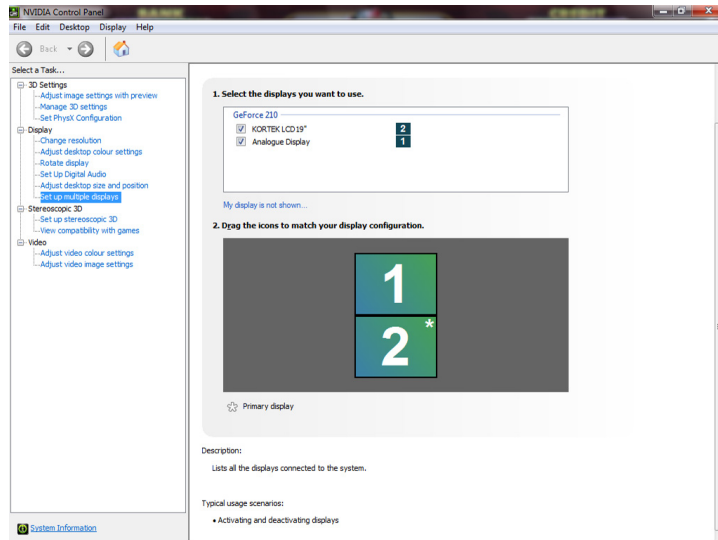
NVIDIA Control Panel

File Edit Desktop Display Help

Back

Select a Task...

3D Settings
Adjust image settings with preview
Manage 3D settings
Set PhysX Configuration
Display
Change resolution
Adjust desktop colour settings
Rotate display
Set Up Digital Audio
Adjust desktop size and position
Set up multiple displays
Stereoscopic 3D
Set up stereoscopic 3D
View compatibility with games
Video
Adjust video colour settings
Adjust video image settings

System Information

1. Select the displays you want to use.

GeForce 210
KORTEK LCD19" 2
Analogue Display 1

My display is not shown...

2. Drag the icons to match your display configuration.

1
2 *

Primary display

Description:

Lists all the displays connected to the system.

Typical usage scenarios:

• Activating and deactivating displays